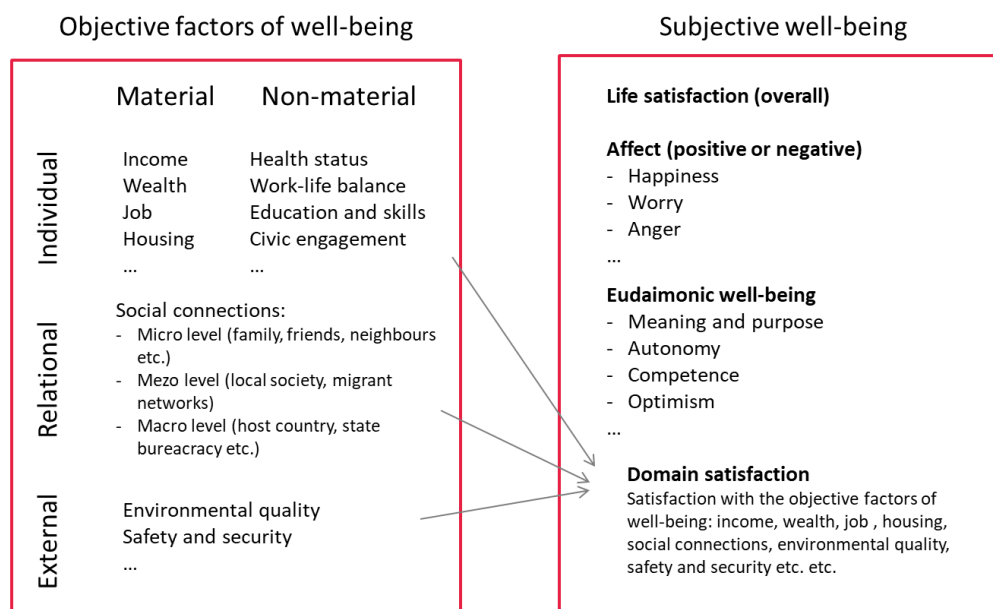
Objective factors of well-being

Material | Non-material

Individual

| Material | Non-material |
|---|---|
| Income | Health status |
| Wealth | Work-life balance |
| Job | Education and skills |
| Housing | Civic engagement |
| … | … |

Relational

Social connections:
- Micro level (family, friends, neighbours etc.)
- Mezo level (local society, migrant networks)
- Macro level (host country, state bureacracy etc.)

External

Environmental quality
Safety and security
…

Subjective well-being

Life satisfaction (overall)

Affect (positive or negative)
- Happiness
- Worry
- Anger
…

Eudaimonic well-being
- Meaning and purpose
- Autonomy
- Competence
- Optimism
…

Domain satisfaction
Satisfaction with the objective factors of well-being: income, wealth, job , housing, social connections, environmental quality, safety and security etc. etc.